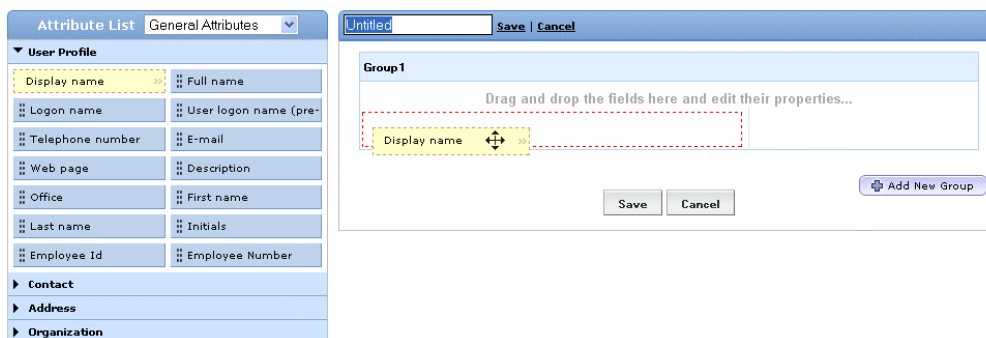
Attribute List General Attributes

▼ User Profile

Display name
Full name
Logon name
User logon name (pre-
Telephone number
E-mail
Web page
Description
Office
First name
Last name
Initials
Employee Id
Employee Number

▶ Contact
▶ Address
▶ Organization

Untitled Save | Cancel

Group1

Drag and drop the fields here and edit their properties...

Display name

Add New Group

Save Cancel